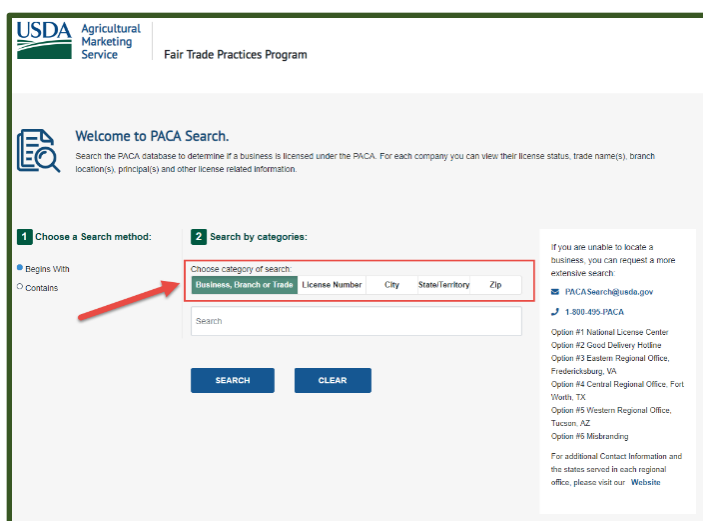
USDA Agricultural Marketing Service

Fair Trade Practices Program

Welcome to PACA Search.

Search the PACA database to determine if a business is licensed under the PACA. For each company you can view their license status, trade name(s), branch location(s), principal(s) and other license related information.

1 Choose a Search method:

Begins With

Contains

2 Search by categories:

Choose category of search:

Business, Branch or Trade | License Number | City | State/Territory | Zip

Search

SEARCH

CLEAR

If you are unable to locate a business, you can request a more extensive search:

PACASearch@usda.gov

1-800-495-PACA

Option #1 National License Center
Option #2 Good Delivery Hotline
Option #3 Eastern Regional Office, Fredericksburg, VA
Option #4 Central Regional Office, Fort Worth, TX
Option #5 Western Regional Office, Tucson, AZ
Option #6 Misbranding

For additional Contact Information and the states served in each regional office, please visit our Website